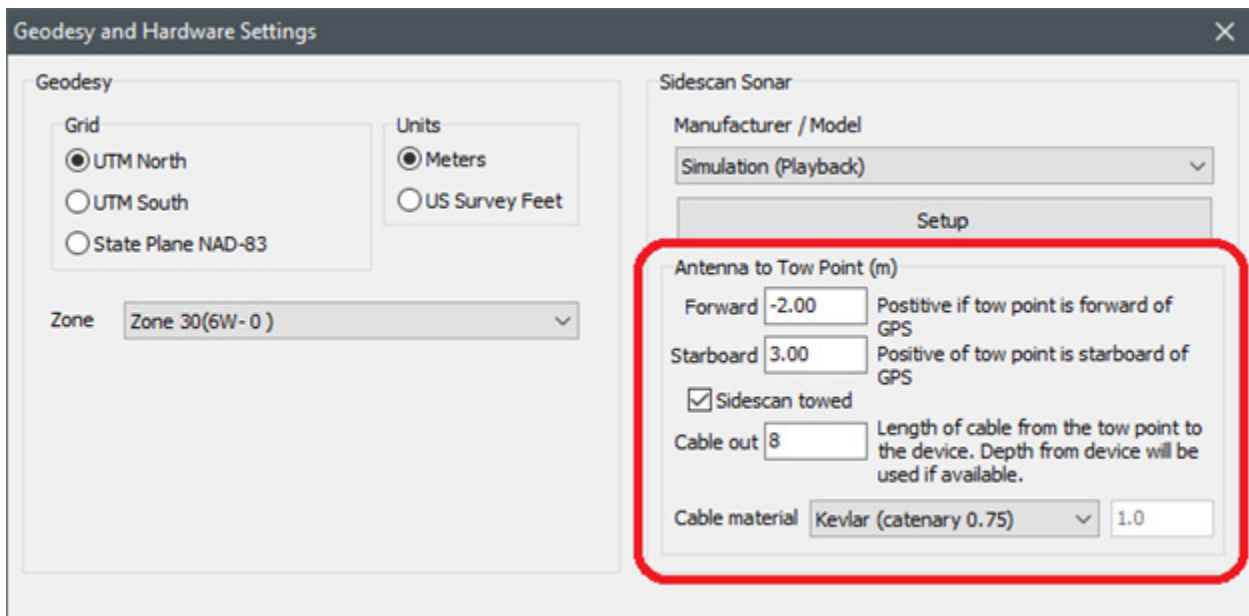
Geodesy and Hardware Settings
×

Geodesy

Grid
UTM North
UTM South
State Plane NAD-83

Units
Meters
US Survey Feet

Zone
Zone 30(6W- 0 )

Sidescan Sonar

Manufacturer / Model
Simulation (Playback)

Setup

Antenna to Tow Point (m)

Forward
-2.00
Postitive if tow point is forward of GPS

Starboard
3.00
Positive of tow point is starboard of GPS

Sidescan towed

Cable out
8
Length of cable from the tow point to the device. Depth from device will be used if available.

Cable material
Kevlar (catenary 0.75)
1.0